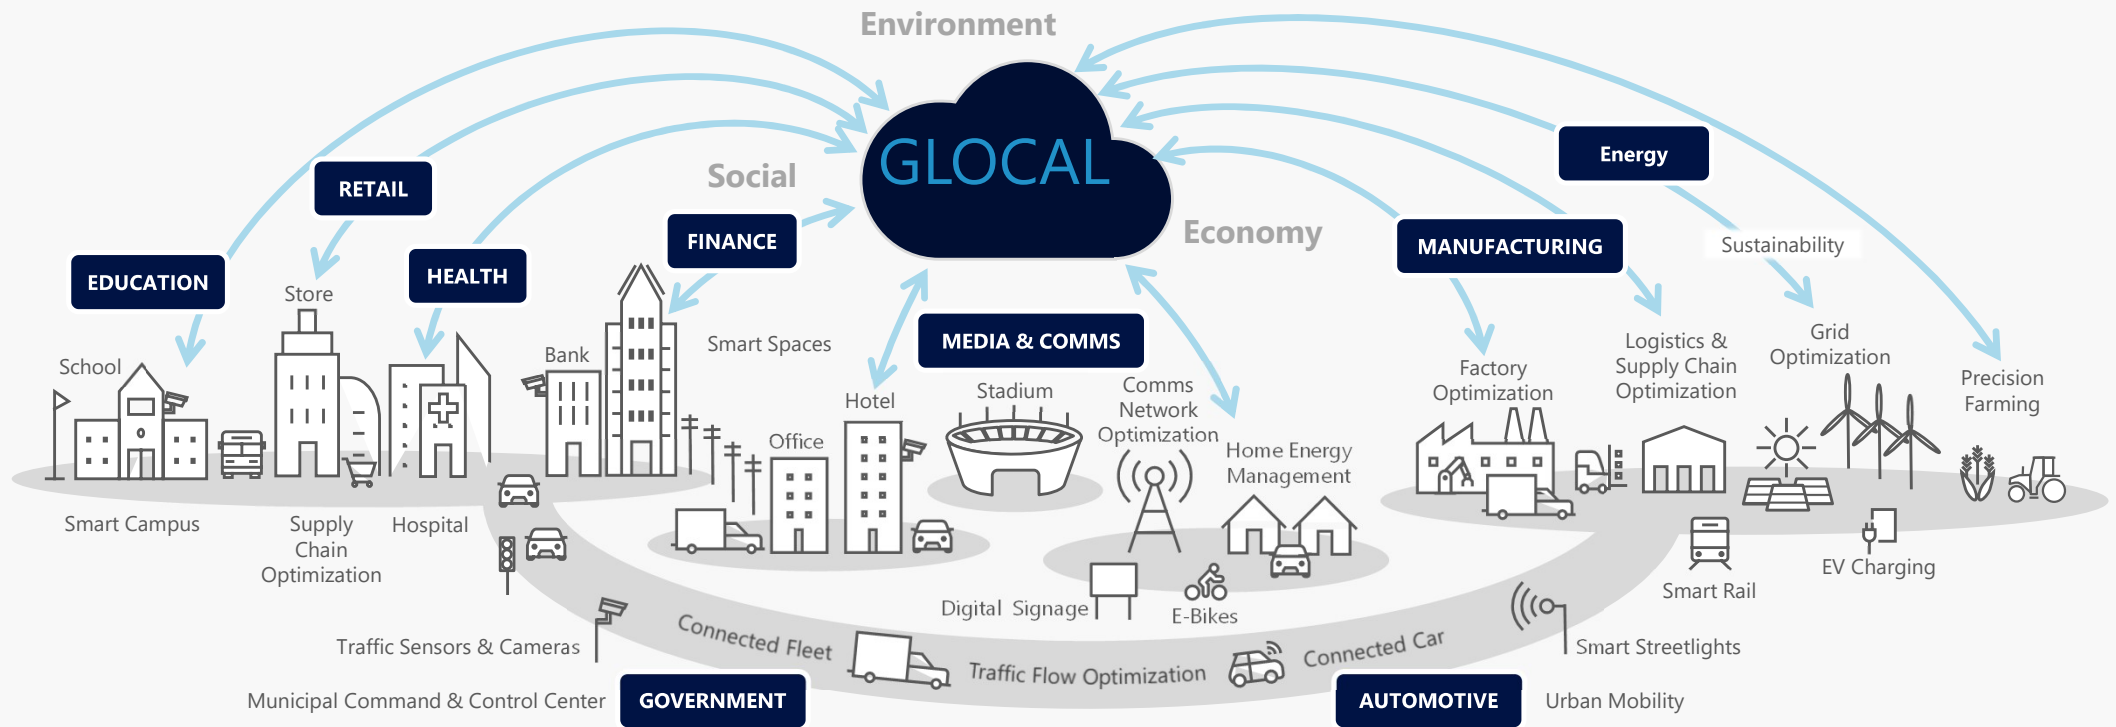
Environment

GLOCAL

Social

Economy

RETAIL

EDUCATION

HEALTH

FINANCE

Energy

MANUFACTURING

Sustainability

MEDIA & COMMS

School

Store

Bank

Smart Spaces

Hotel

Stadium

Comms Network Optimization

Home Energy Management

Office

Factory Optimization

Logistics & Supply Chain Optimization

Grid Optimization

Precision Farming

Smart Campus

Supply Chain Optimization

Hospital

Digital Signage

E-Bikes

Smart Rail

EV Charging

Traffic Sensors & Cameras

Connected Fleet

Traffic Flow Optimization

Connected Car

Smart Streetlights

Municipal Command & Control Center

GOVERNMENT

AUTOMOTIVE

Urban Mobility